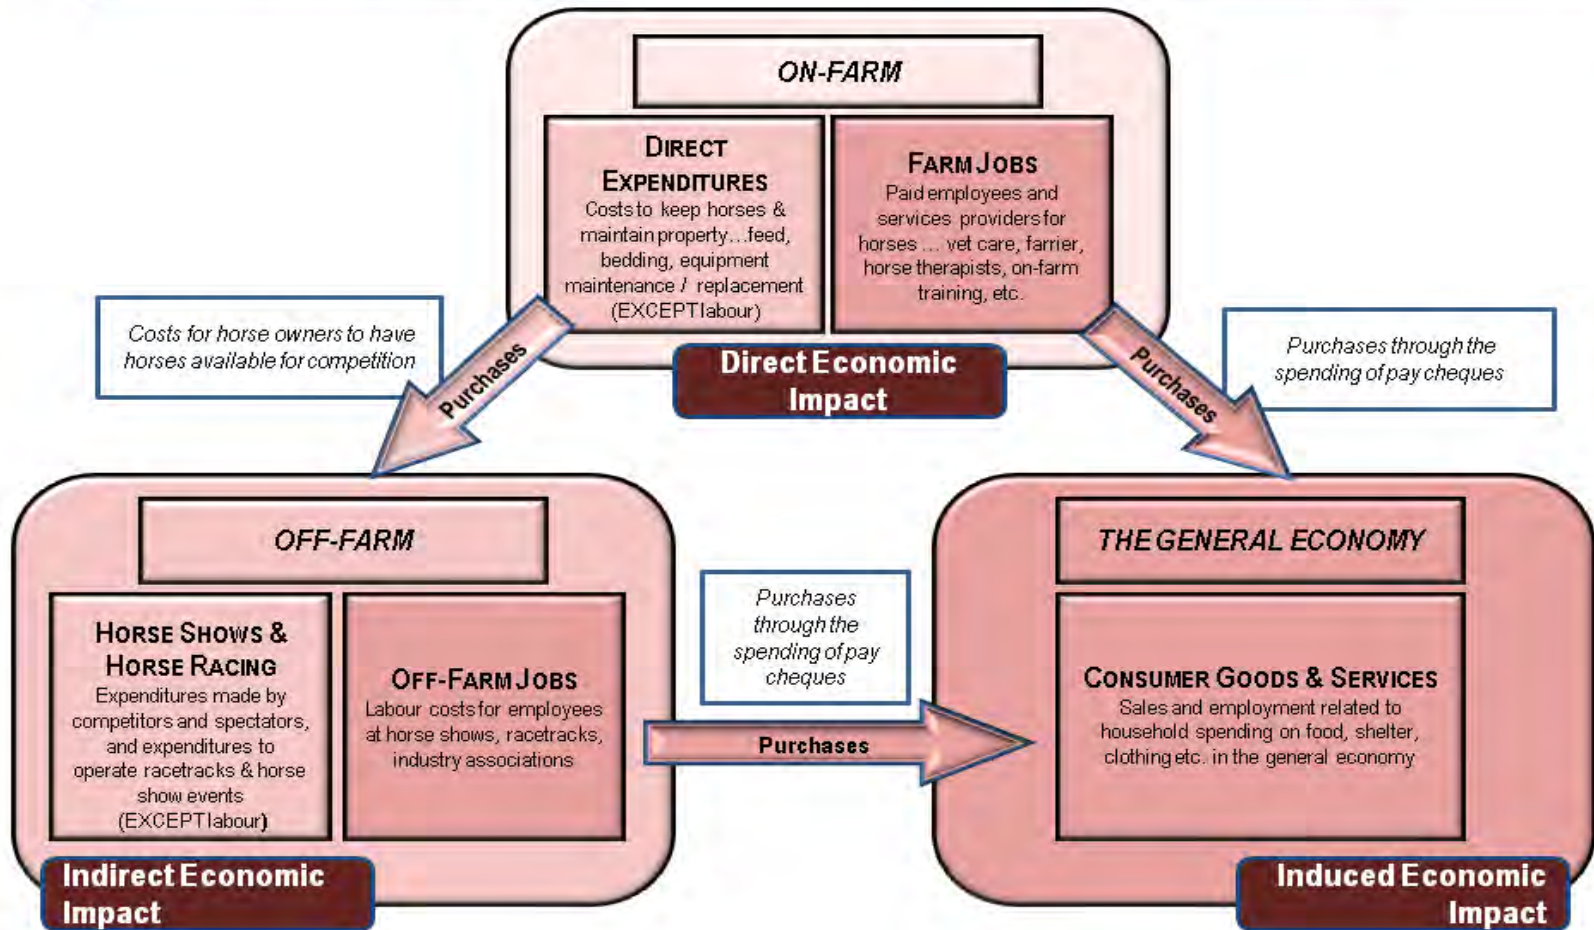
ON-FARM

DIRECT EXPENDITURES
Costs to keep horses & maintain property…feed, bedding, equipment maintenance / replacement (EXCEPT labour)

FARM JOBS
Paid employees and services providers for horses … vet care, farrier, horse therapists, on-farm training, etc.

Direct Economic Impact

Costs for horse owners to have horses available for competition

Purchases

Purchases

Purchases through the spending of pay cheques

OFF-FARM

HORSE SHOWS & HORSE RACING
Expenditures made by competitors and spectators, and expenditures to operate racetracks & horse show events (EXCEPT labour)

OFF-FARM JOBS
Labour costs for employees at horse shows, racetracks, industry associations

Indirect Economic Impact

Purchases through the spending of pay cheques

Purchases

THE GENERAL ECONOMY

CONSUMER GOODS & SERVICES
Sales and employment related to household spending on food, shelter, clothing etc. in the general economy

Induced Economic Impact